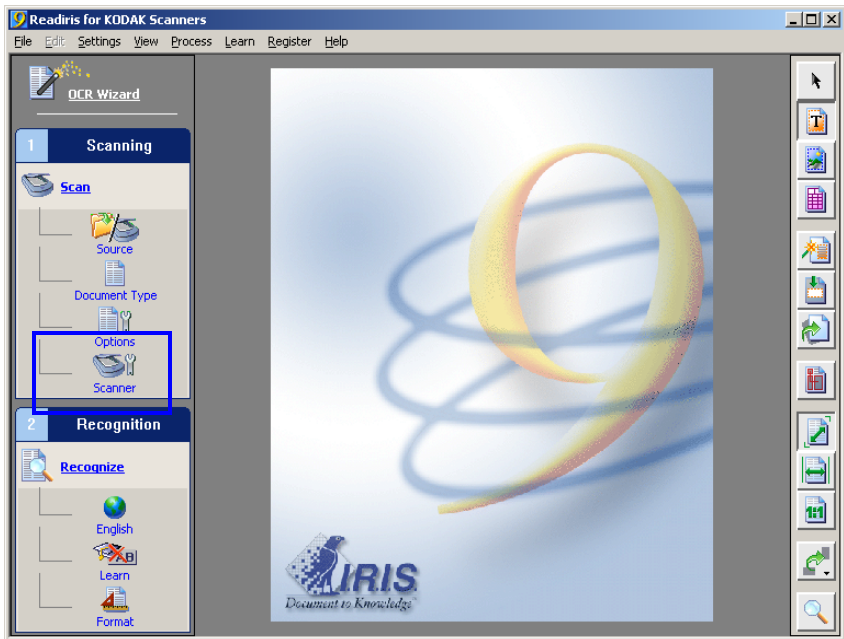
Readiris for KODAK Scanners

File Edit Settings View Process Learn Register Help

OCR Wizard

1 Scanning

Scan

Source

Document Type

Options

Scanner

2 Recognition

Recognize

English

Learn

Format

IRIS

Document to Knowledge